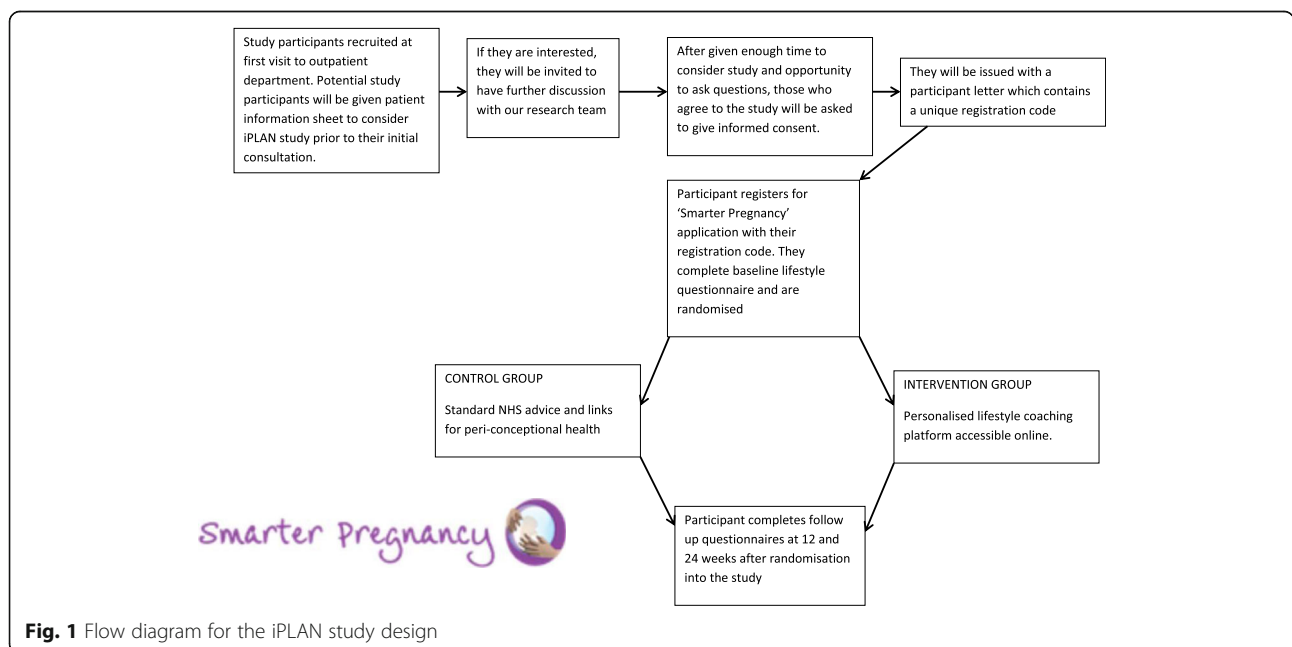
Study participants recruited at first visit to outpatient department. Potential study participants will be given patient information sheet to consider iPLAN study prior to their initial consultation.

If they are interested, they will be invited to have further discussion with our research team

After given enough time to consider study and opportunity to ask questions, those who agree to the study will be asked to give informed consent.

They will be issued with a participant letter which contains a unique registration code

Participant registers for 'Smarter Pregnancy' application with their registration code. They complete baseline lifestyle questionnaire and are randomised

CONTROL GROUP

Standard NHS advice and links for peri-conceptional health

INTERVENTION GROUP

Personalised lifestyle coaching platform accessible online.

Smarter Pregnancy

Participant completes follow up questionnaires at 12 and 24 weeks after randomisation into the study

**Fig. 1** Flow diagram for the iPLAN study design